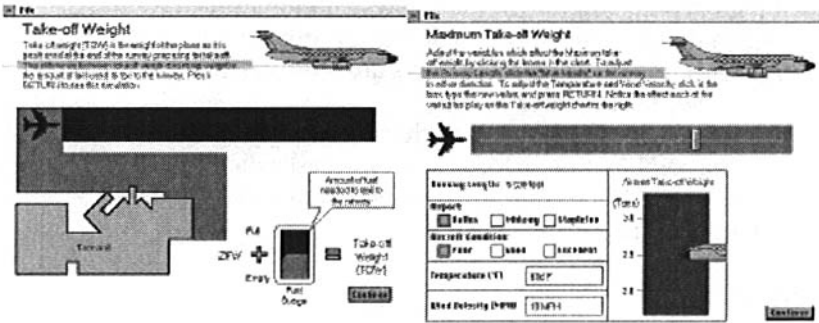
File

Take-off Weight

Take-off weight (TOW) is the weight of the plane as it is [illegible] at the end of the runway preparing to take off. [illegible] the amount of fuel needed to taxi to the runway. Press RETURN to see this simulation.

Amount of fuel needed to taxi to the runway

Full

ZFW

Empty

Fuel Gauge

Take-off Weight (TOW)

Terminal

Continue

File

Maximum Take-off Weight

Adjust the variables which affect the Maximum take-off weight by clicking the boxes in the chart. To adjust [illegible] in either direction. To adjust the Temperature and Wind Velocity click in the box, type the new value, and press RETURN. Notice the effect each of the variables play on the Take-off weight chart to the right.

Runway Length: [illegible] feet

Airport:
Dallas
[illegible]
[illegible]

Aircraft Condition:
Poor
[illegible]
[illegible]

Temperature (°F): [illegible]

Wind Velocity (MPH): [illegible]

Airport Take-off Weight

(Tons)

Continue